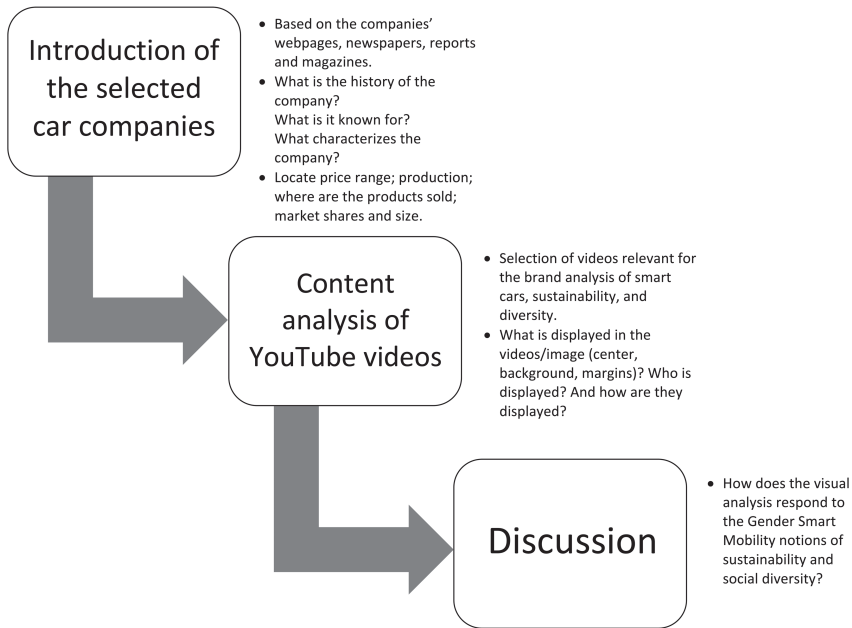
Introduction of the selected car companies

- Based on the companies' webpages, newspapers, reports and magazines.
- What is the history of the company?
  What is it known for?
  What characterizes the company?
- Locate price range; production; where are the products sold; market shares and size.

Content analysis of YouTube videos

- Selection of videos relevant for the brand analysis of smart cars, sustainability, and diversity.
- What is displayed in the videos/image (center, background, margins)? Who is displayed? And how are they displayed?

Discussion

- How does the visual analysis respond to the Gender Smart Mobility notions of sustainability and social diversity?